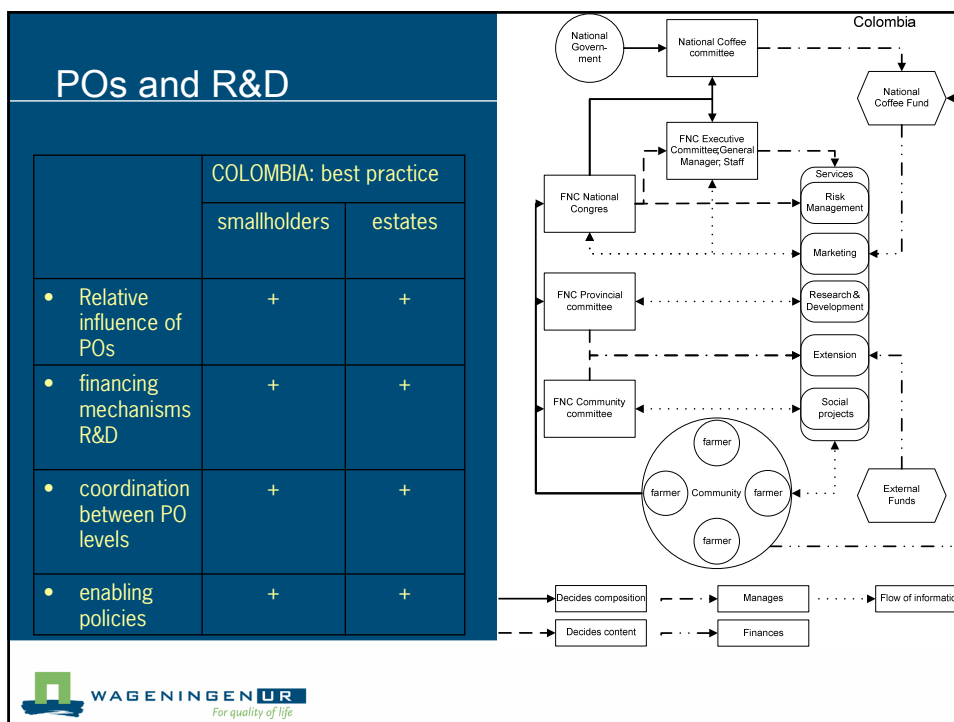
POs and R&D

| | COLOMBIA: best practice | |
|---|---|---|
| | smallholders | estates |
| • Relative influence of POs | + | + |
| • financing mechanisms R&D | + | + |
| • coordination between PO levels | + | + |
| • enabling policies | + | + |

Colombia

National Government

National Coffee committee

National Coffee Fund

FNC Executive Committee; General Manager; Staff

FNC National Congres

Services

Risk Management

Marketing

FNC Provincial committee

Research & Development

Extension

FNC Community committee

Social projects

farmer

farmer

Community

farmer

farmer

External Funds

Decides composition

Manages

Flow of informatio

Decides content

Finances

WAGENINGEN UR

For quality of life